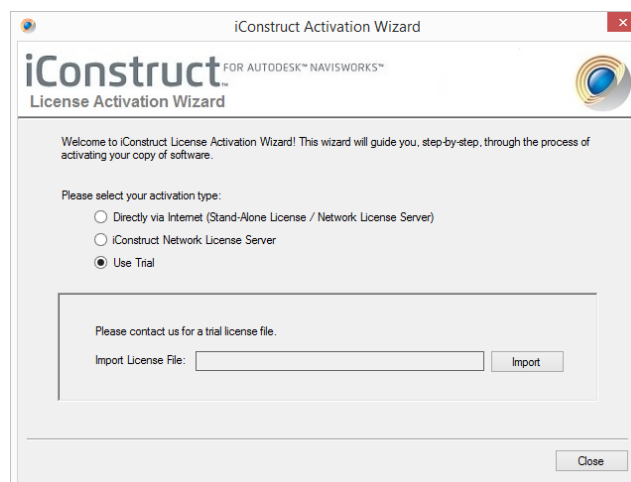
iConstruct Activation Wizard

iConstruct FOR AUTODESK™ NAVISWORKS™
License Activation Wizard

Welcome to iConstruct License Activation Wizard! This wizard will guide you, step-by-step, through the process of activating your copy of software.

Please select your activation type:

Directly via Internet (Stand-Alone License / Network License Server)

iConstruct Network License Server

Use Trial

Please contact us for a trial license file.

Import License File:

Import

Close